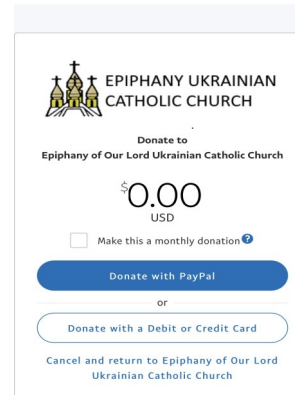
EPIPHANY UKRAINIAN CATHOLIC CHURCH

Donate to
Epiphany of Our Lord Ukrainian Catholic Church

$0.00
USD

Make this a monthly donation ?

Donate with PayPal

or

Donate with a Debit or Credit Card

Cancel and return to Epiphany of Our Lord Ukrainian Catholic Church